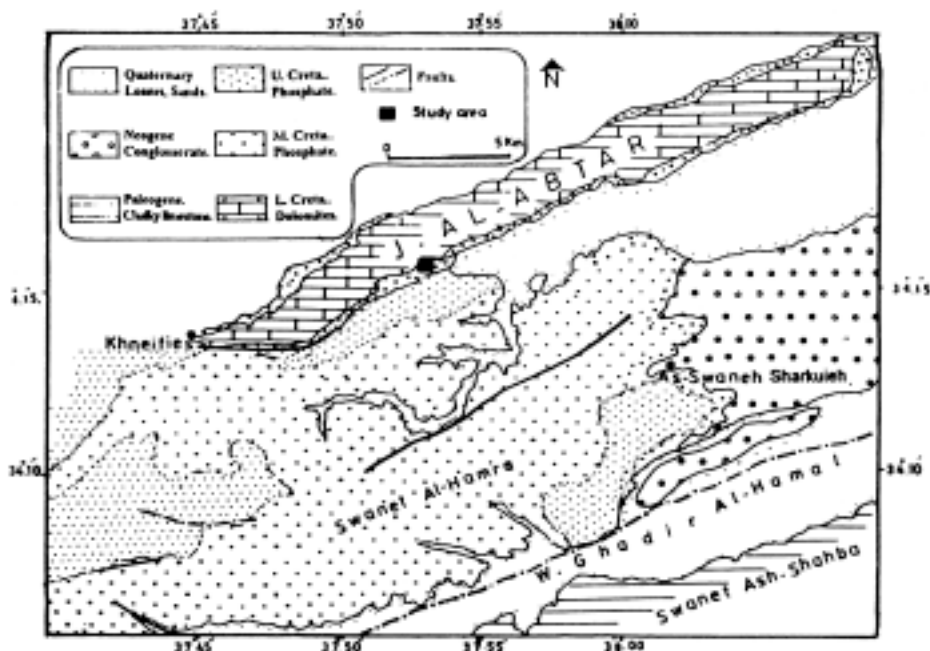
37.45 37.50 37.55 36.00

Quaternary Loams, Sands.
U. Creta. Phosphate.
Faults.
Study area
Neogene Conglomerate.
M. Creta. Phosphate.
Paleogene. Chalky limestone.
L. Creta. Dolomites.

N

0 5 Km

J. AL-ABTAR

34.15 34.15

Kheitles

As-Swaneh Sharkuieh

34.10 34.10

Swanet Al-Hamra

W. Ghadir Al-Hamal

Swanet Ash-Shahba

37.45 37.50 37.55 36.00